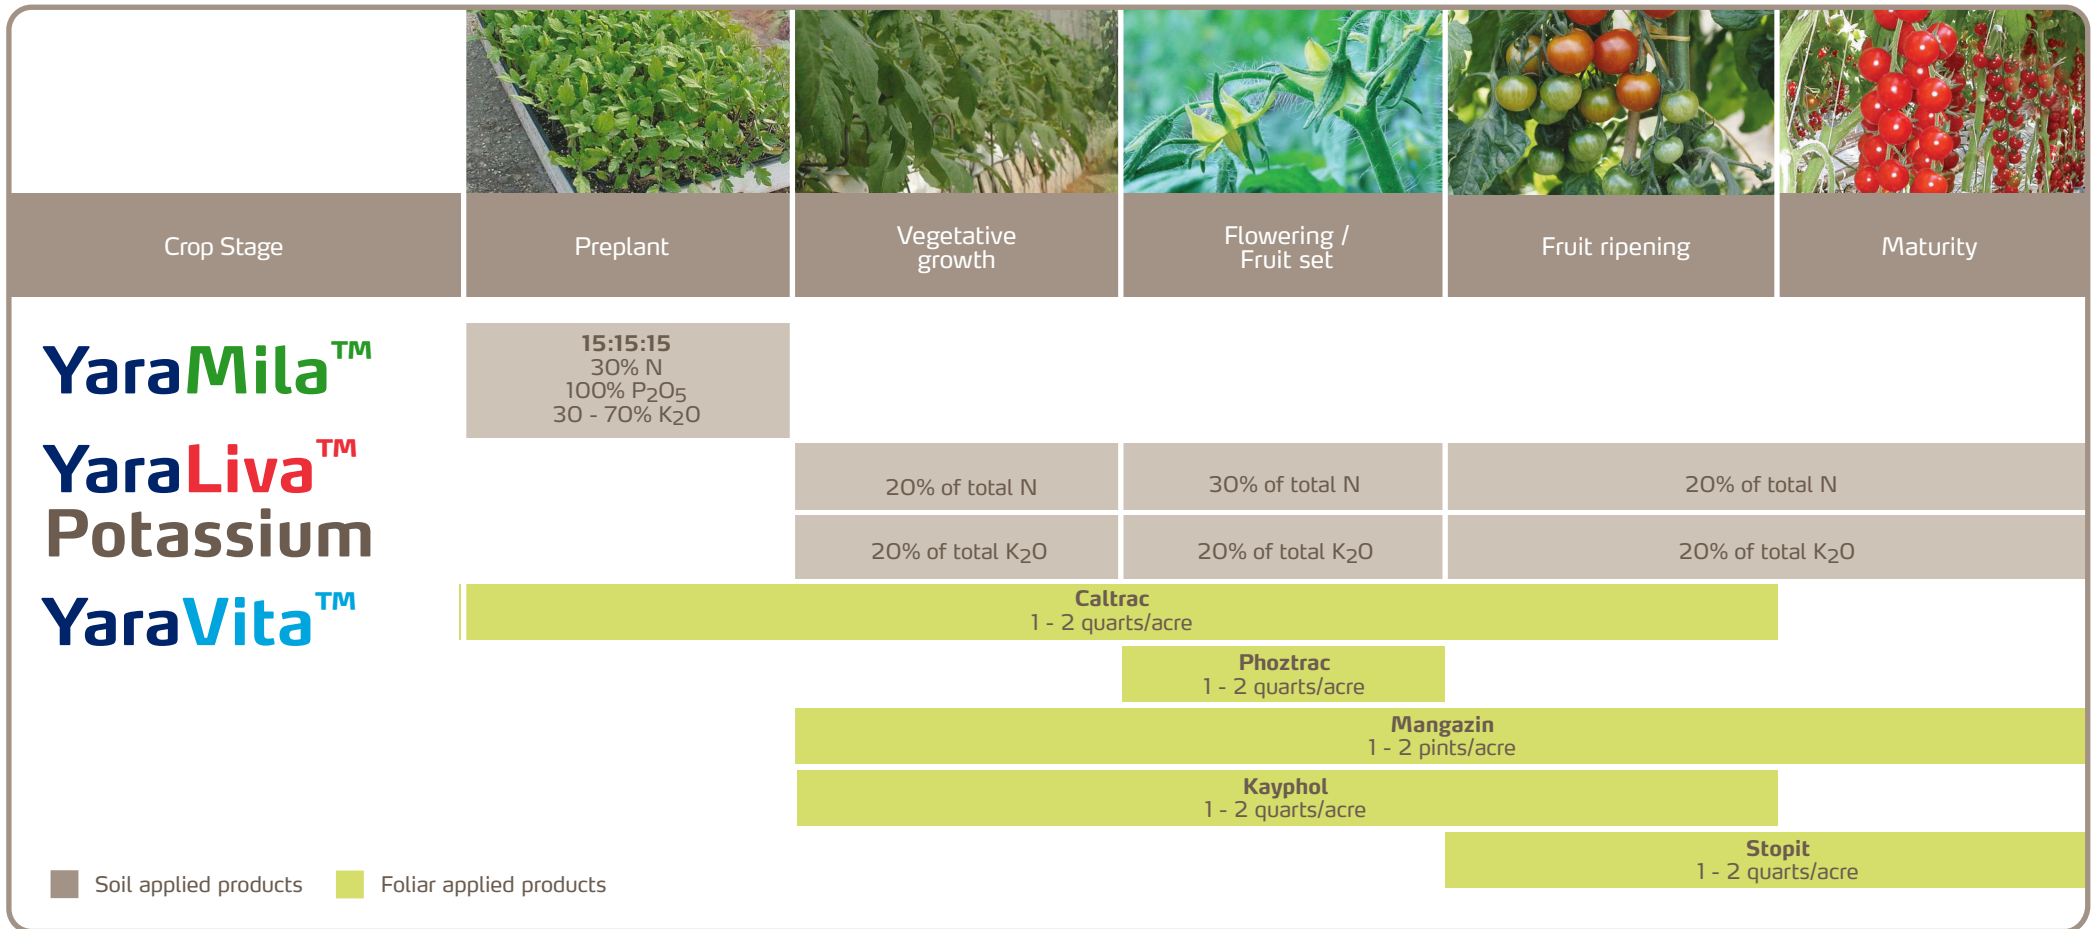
| Crop Stage | Preplant | Vegetative growth | Flowering / Fruit set | Fruit ripening | Maturity |
|---|---|---|---|---|---|
| YaraMila™ | 15:15:15 30% N 100% $P_2O_5$ 30 - 70% $K_2O$ | | | | |
| YaraLiva™ Potassium | | 20% of total N | 30% of total N | 20% of total N | |
| | | 20% of total $K_2O$ | 20% of total $K_2O$ | 20% of total $K_2O$ | |
| YaraVita™ | Caltrac 1 - 2 quarts/acre | | | | |
| | | | Phoztrac 1 - 2 quarts/acre | | |
| | | Mangazin 1 - 2 pints/acre | | | |
| | | Kayphol 1 - 2 quarts/acre | | | |
| | | | | Stopit 1 - 2 quarts/acre | |

Soil applied products Foliar applied products